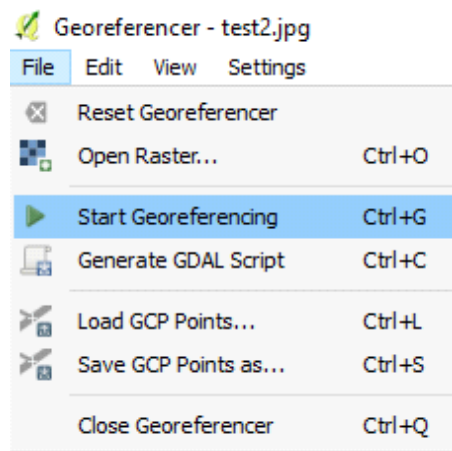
Georeferencer - test2.jpg

File Edit View Settings

Reset Georeferencer
Open Raster... Ctrl+O
Start Georeferencing Ctrl+G
Generate GDAL Script Ctrl+C
Load GCP Points... Ctrl+L
Save GCP Points as... Ctrl+S
Close Georeferencer Ctrl+Q